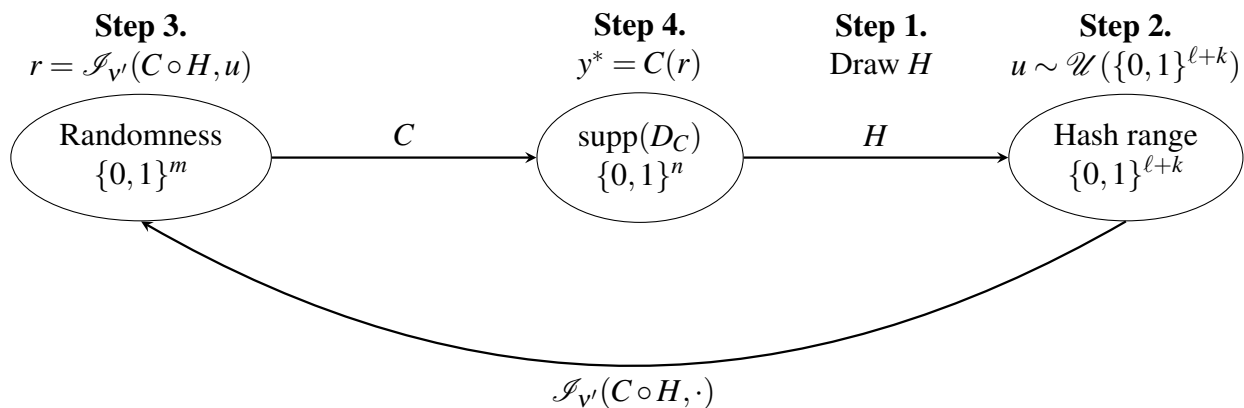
**Step 3.**
$r = \mathscr{I}_{v'}(C \circ H, u)$

**Step 4.**
$y^* = C(r)$

**Step 1.**
Draw $H$

**Step 2.**
$u \sim \mathscr{U}(\{0,1\}^{\ell+k})$

Randomness
$\{0,1\}^m$

$C$

$\mathrm{supp}(D_C)$
$\{0,1\}^n$

$H$

Hash range
$\{0,1\}^{\ell+k}$

$\mathscr{I}_{v'}(C \circ H, \cdot)$